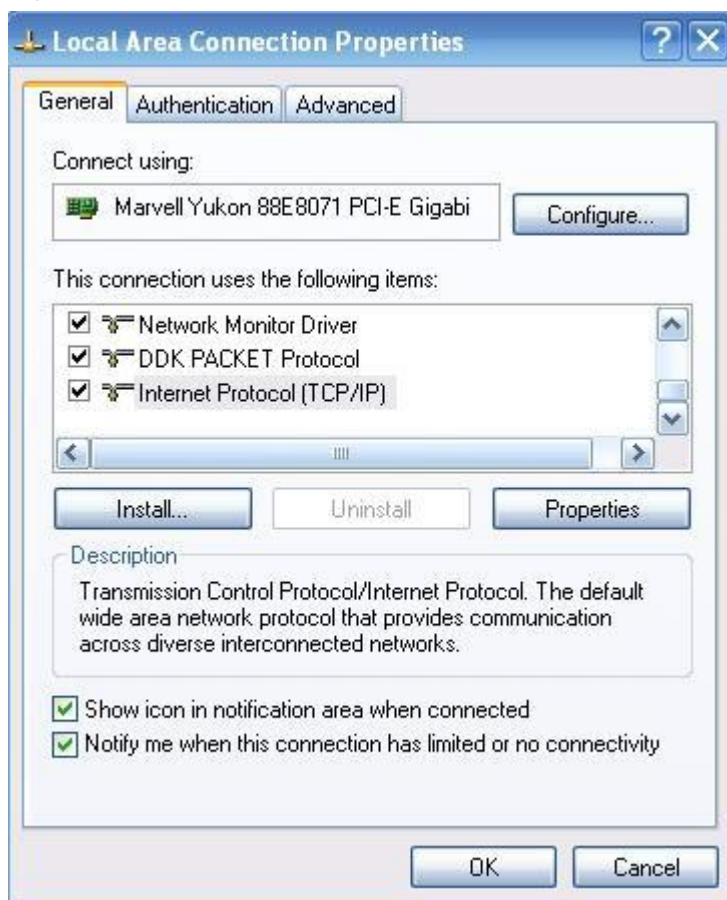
Local Area Connection Properties

General | Authentication | Advanced

Connect using:

Marvell Yukon 88E8071 PCI-E Gigabi

Configure...

This connection uses the following items:

Network Monitor Driver
DDK PACKET Protocol
Internet Protocol (TCP/IP)

Install... | Uninstall | Properties

Description

Transmission Control Protocol/Internet Protocol. The default wide area network protocol that provides communication across diverse interconnected networks.

Show icon in notification area when connected
Notify me when this connection has limited or no connectivity

OK | Cancel